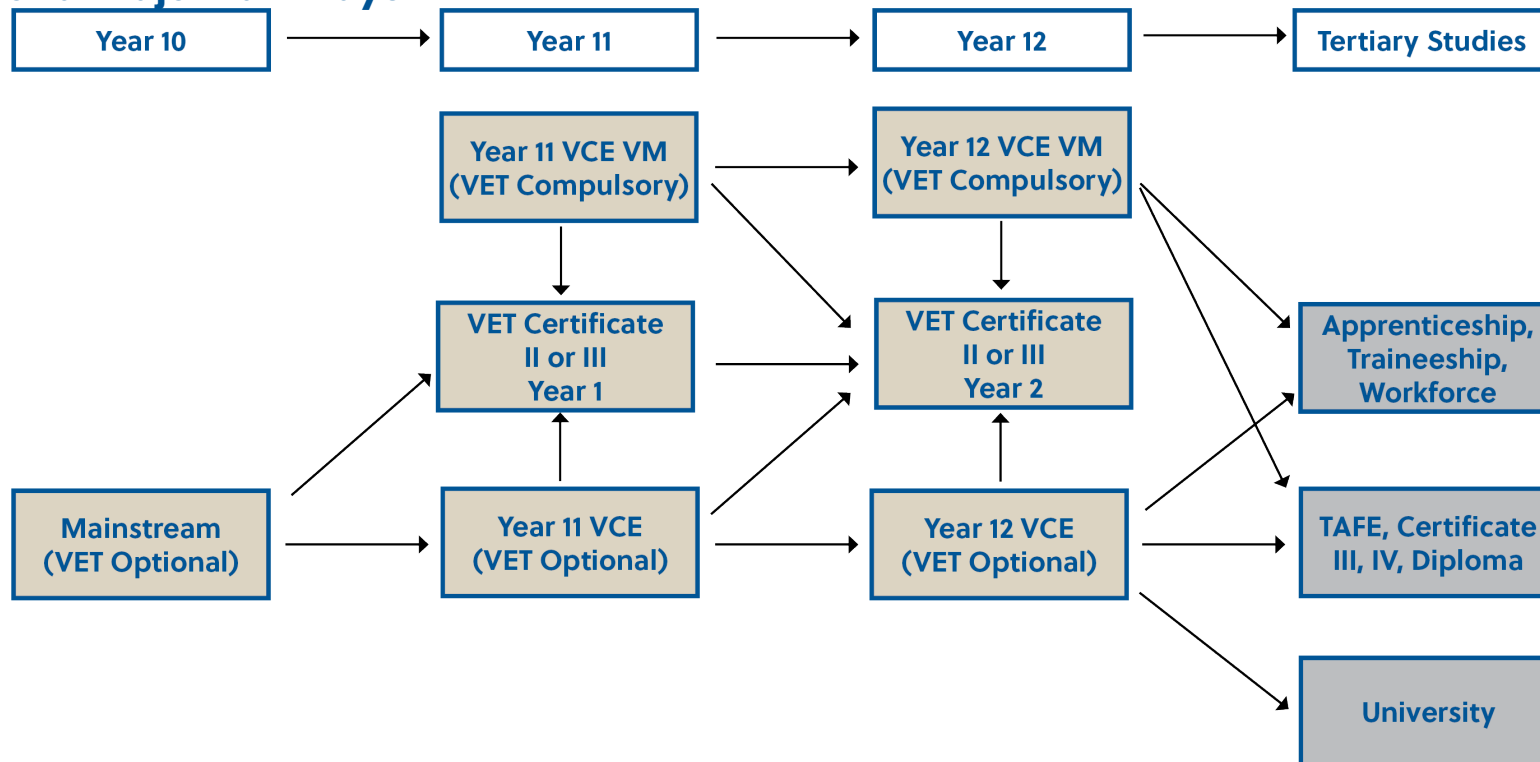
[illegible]

Year 10

Year 11

Year 12

Tertiary Studies

Year 11 VCE VM (VET Compulsory)

Year 12 VCE VM (VET Compulsory)

VET Certificate II or III Year 1

VET Certificate II or III Year 2

Apprenticeship, Traineeship, Workforce

Mainstream (VET Optional)

Year 11 VCE (VET Optional)

Year 12 VCE (VET Optional)

TAFE, Certificate III, IV, Diploma

University